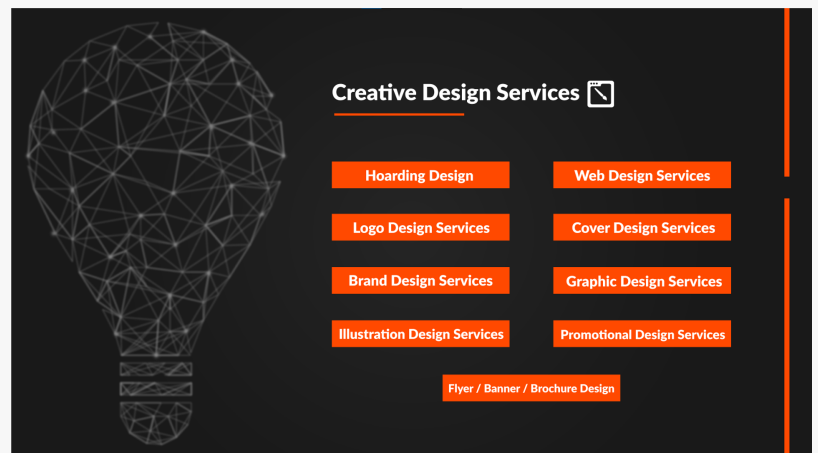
Creative Design Services

Hoarding Design

Web Design Services

Logo Design Services

Cover Design Services

Brand Design Services

Graphic Design Services

Illustration Design Services

Promotional Design Services

Flyer / Banner / Brochure Design